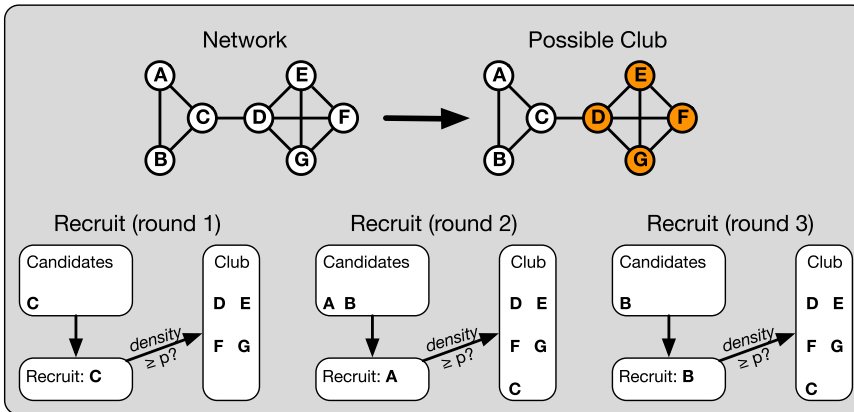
Network

Possible Club

A B C D E F G

A B C D E F G

Recruit (round 1)

Candidates

C

Recruit: **C**

density $\geq p$?

Club

D E

F G

Recruit (round 2)

Candidates

A B

Recruit: **A**

density $\geq p$?

Club

D E

F G

C

Recruit (round 3)

Candidates

B

Recruit: **B**

density $\geq p$?

Club

D E

F G

C